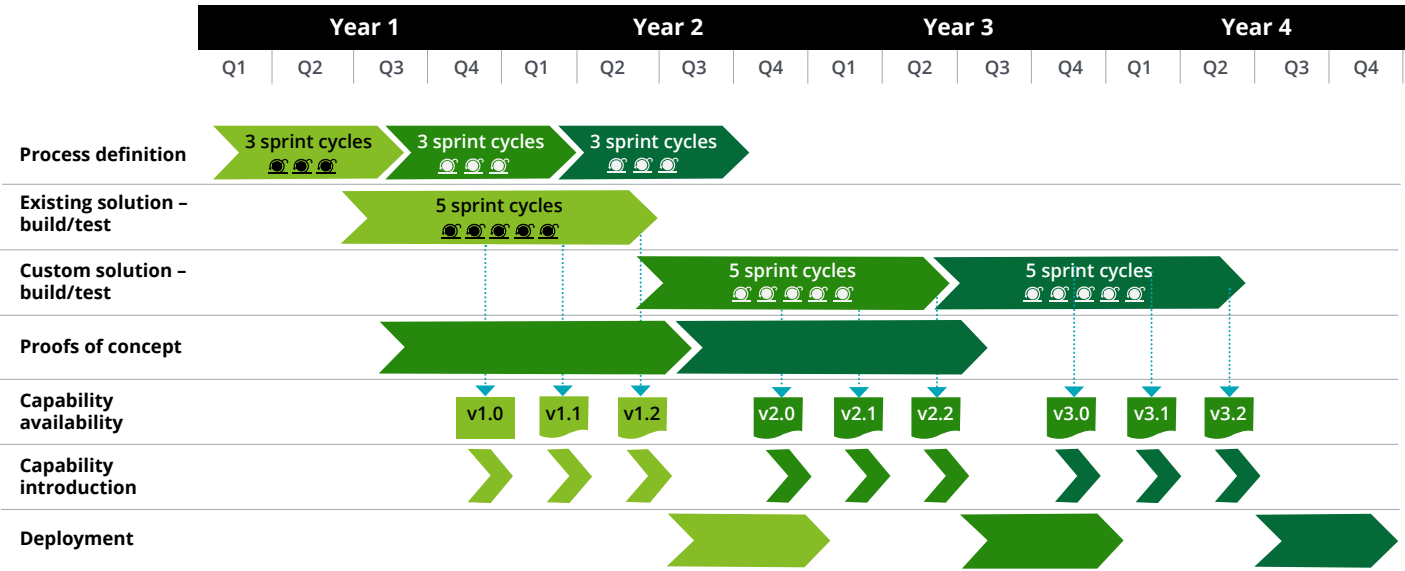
| Year 1 | | | | Year 2 | | | | Year 3 | | | | Year 4 | | | |
|---|---|---|---|---|---|---|---|---|---|---|---|---|---|---|---|
| Q1 | Q2 | Q3 | Q4 | Q1 | Q2 | Q3 | Q4 | Q1 | Q2 | Q3 | Q4 | Q1 | Q2 | Q3 | Q4 |

Process definition
3 sprint cycles
3 sprint cycles
3 sprint cycles

Existing solution – build/test
5 sprint cycles

Custom solution – build/test
5 sprint cycles
5 sprint cycles

Proofs of concept

Capability availability
v1.0 v1.1 v1.2 v2.0 v2.1 v2.2 v3.0 v3.1 v3.2

Capability introduction

Deployment